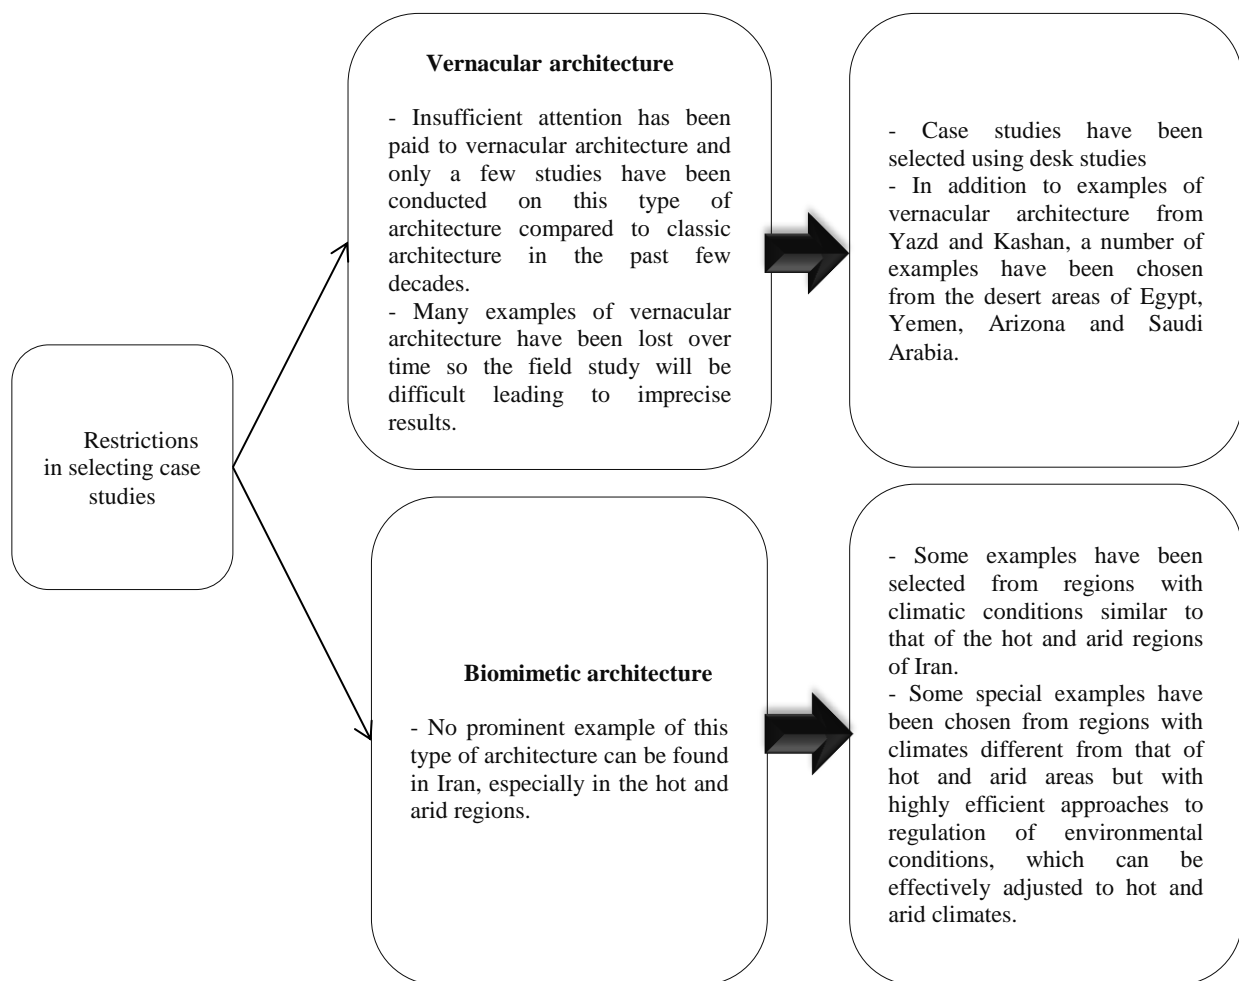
Restrictions in selecting case studies

**Vernacular architecture**

- Insufficient attention has been paid to vernacular architecture and only a few studies have been conducted on this type of architecture compared to classic architecture in the past few decades.
- Many examples of vernacular architecture have been lost over time so the field study will be difficult leading to imprecise results.

- Case studies have been selected using desk studies
- In addition to examples of vernacular architecture from Yazd and Kashan, a number of examples have been chosen from the desert areas of Egypt, Yemen, Arizona and Saudi Arabia.

**Biomimetic architecture**

- No prominent example of this type of architecture can be found in Iran, especially in the hot and arid regions.

- Some examples have been selected from regions with climatic conditions similar to that of the hot and arid regions of Iran.
- Some special examples have been chosen from regions with climates different from that of hot and arid areas but with highly efficient approaches to regulation of environmental conditions, which can be effectively adjusted to hot and arid climates.